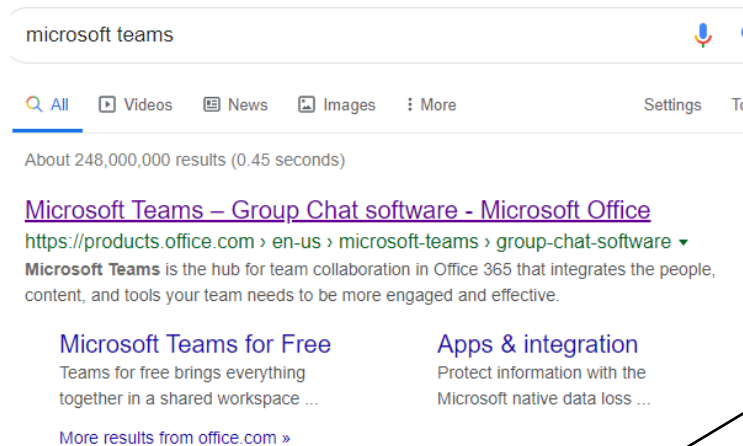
microsoft teams

All Videos News Images More Settings To

About 248,000,000 results (0.45 seconds)

Microsoft Teams – Group Chat software - Microsoft Office
https://products.office.com › en-us › microsoft-teams › group-chat-software ▾
Microsoft Teams is the hub for team collaboration in Office 365 that integrates the people, content, and tools your team needs to be more engaged and effective.

Microsoft Teams for Free
Teams for free brings everything together in a shared workspace ...

Apps & integration
Protect information with the Microsoft native data loss ...

More results from office.com »